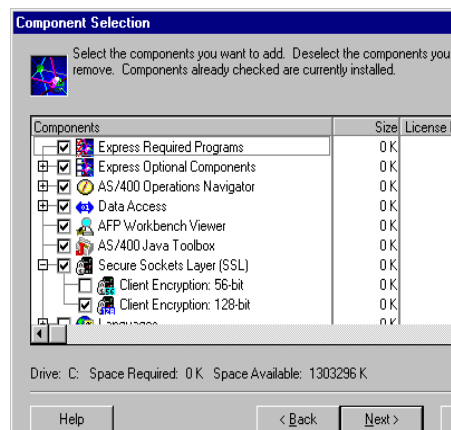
Component Selection

Select the components you want to add. Deselect the components you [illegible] remove. Components already checked are currently installed.

| Components | Size | License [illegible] |
|---|---|---|
| Express Required Programs | 0 K | |
| Express Optional Components | 0 K | |
| AS/400 Operations Navigator | 0 K | |
| Data Access | 0 K | |
| AFP Workbench Viewer | 0 K | |
| AS/400 Java Toolbox | 0 K | |
| Secure Sockets Layer (SSL) | 0 K | |
| Client Encryption: 56-bit | 0 K | |
| Client Encryption: 128-bit | 0 K | |
| Languages | 0 K | |

Drive: C: Space Required: 0 K Space Available: 1303296 K

Help

< Back

Next >